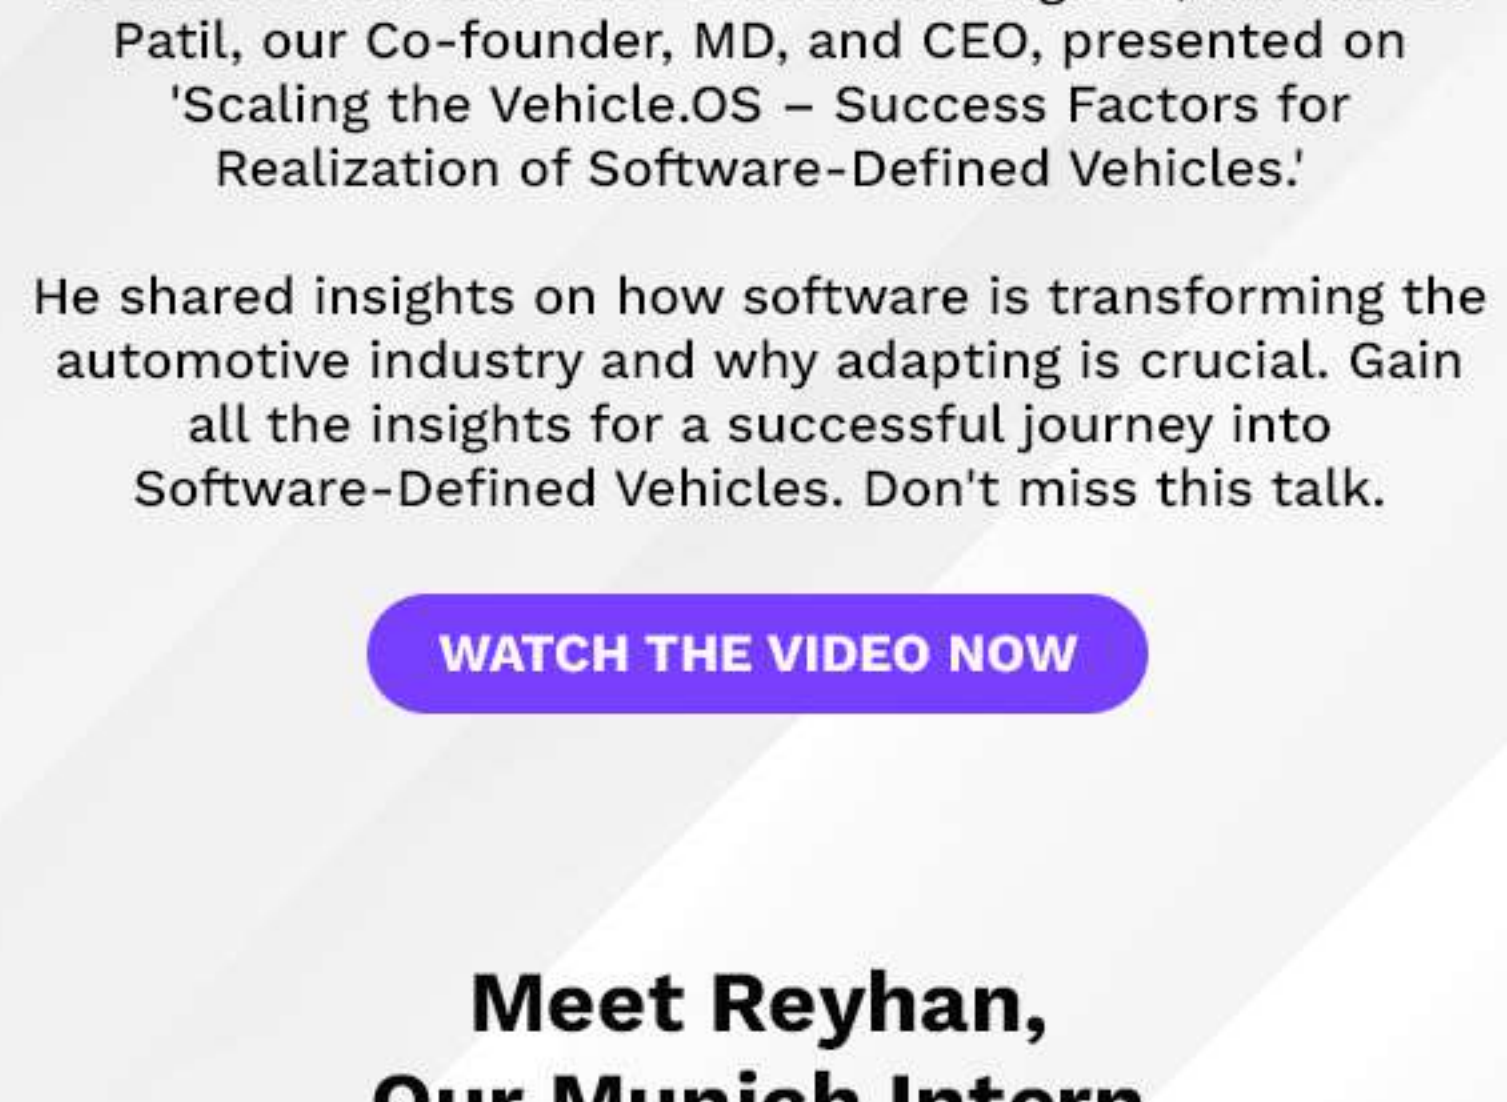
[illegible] Patil, our Co-founder, MD, and CEO, presented on 'Scaling the Vehicle.OS – Success Factors for Realization of Software-Defined Vehicles.'

He shared insights on how software is transforming the automotive industry and why adapting is crucial. Gain all the insights for a successful journey into Software-Defined Vehicles. Don't miss this talk.

WATCH THE VIDEO NOW

Meet Reyhan,
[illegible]